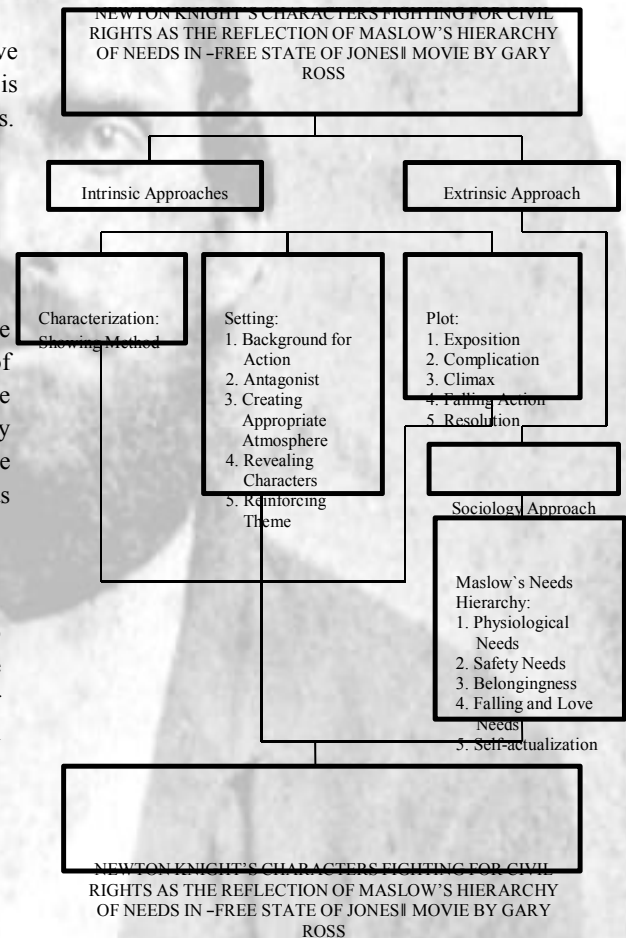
ve
is
s.

NEWTON KNIGHT'S CHARACTERS FIGHTING FOR CIVIL RIGHTS AS THE REFLECTION OF MASLOW'S HIERARCHY OF NEEDS IN –FREE STATE OF JONES‖ MOVIE BY GARY ROSS

Intrinsic Approaches

Extrinsic Approach

Characterization: Showing Method

Setting:
1. Background for Action
2. Antagonist
3. Creating Appropriate Atmosphere
4. Revealing Characters
5. Reinforcing Theme

Plot:
1. Exposition
2. Complication
3. Climax
4. Falling Action
5. Resolution

e
of
e
y
e
s

Sociology Approach

Maslow`s Needs Hierarchy:
1. Physiological Needs
2. Safety Needs
3. Belongingness
4. Falling and Love Needs
5. Self-actualization

NEWTON KNIGHT'S CHARACTERS FIGHTING FOR CIVIL RIGHTS AS THE REFLECTION OF MASLOW'S HIERARCHY OF NEEDS IN –FREE STATE OF JONES‖ MOVIE BY GARY ROSS